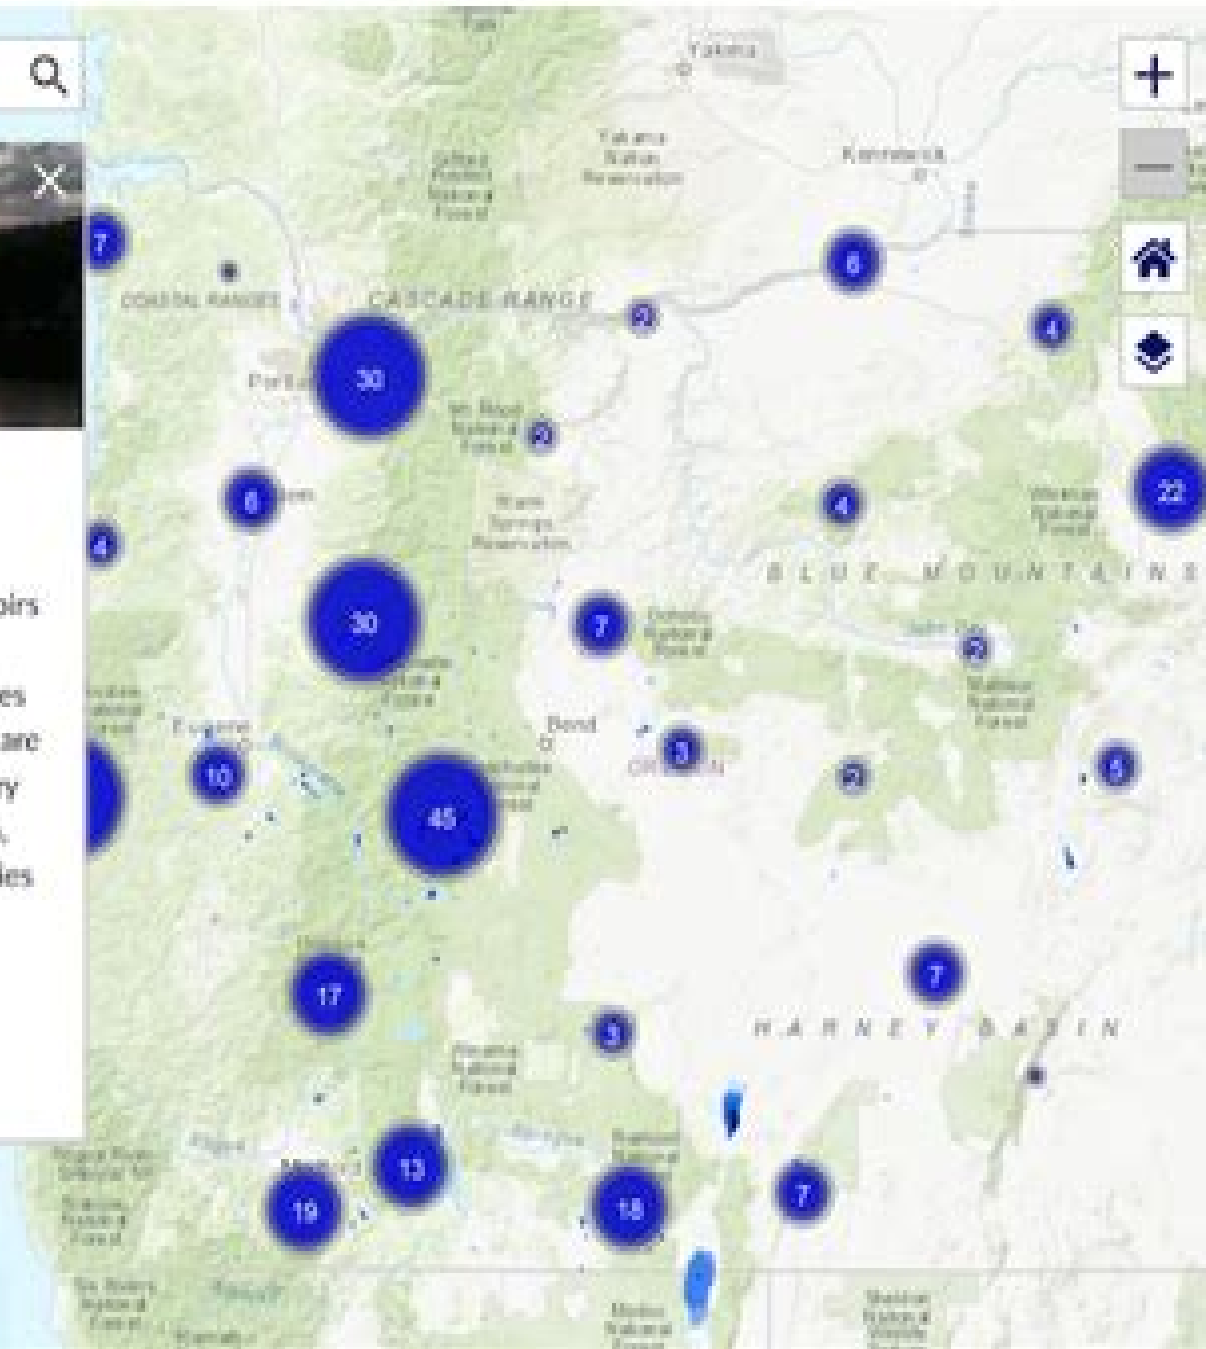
Yakima

Yakama Nation Reservation

Kennewick

Gifford Pinchot National Forest

COASTAL RANGES

CASCADE RANGE

Portla

Mt. Hood National Forest

Warm Springs Reservation

BLUE MOUNTAINS

Umatilla National Forest

Ochoco National Forest

Malheur National Forest

Eugene

Bend

OREGON

Willamette National Forest

Deschutes National Forest

HARNEY BASIN

Fremont National Forest

Medford

Rogue River-Siskiyou National Forest

Six Rivers National Forest

Modoc National Forest

7
6
2
4
30
2
6
22
4
4
30
7
2
10
3
2
6
45
17
7
3
13
19
18
7

pirs

es
are
y
.
les